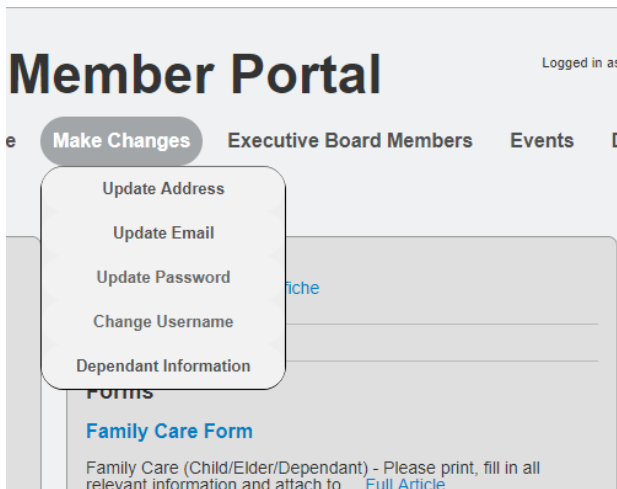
Member Portal

Logged in as

e Make Changes Executive Board Members Events D

Update Address

Update Email

Update Password

Change Username

Dependant Information

fiche

Forms

Family Care Form

Family Care (Child/Elder/Dependant) - Please print, fill in all relevant information and attach to ... Full Article